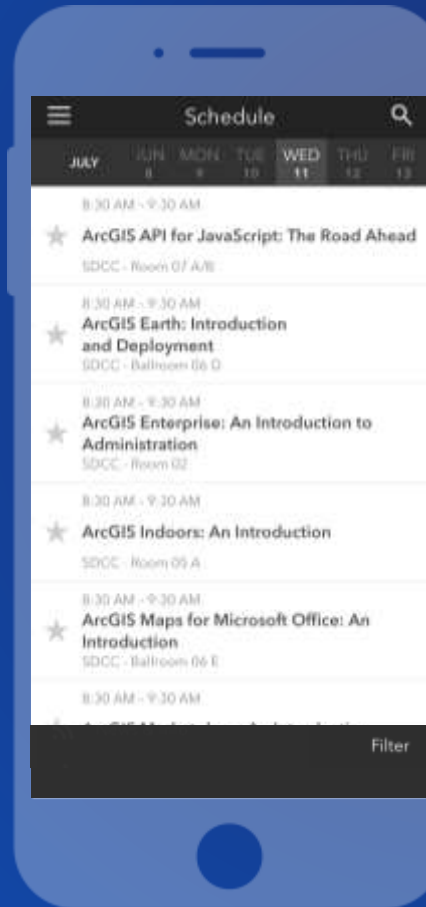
Schedule

JULY SUN 8 MON 9 TUE 10 WED 11 THU 12 FRI 13

8:30 AM - 9:30 AM
ArcGIS API for JavaScript: The Road Ahead
SDCC - Room 07 A/B

8:30 AM - 9:30 AM
ArcGIS Earth: Introduction and Deployment
SDCC - Ballroom 06 D

8:30 AM - 9:30 AM
ArcGIS Enterprise: An Introduction to Administration
SDCC - Room 02

8:30 AM - 9:30 AM
ArcGIS Indoors: An Introduction
SDCC - Room 05 A

8:30 AM - 9:30 AM
ArcGIS Maps for Microsoft Office: An Introduction
SDCC - Ballroom 06 E

8:30 AM - 9:30 AM
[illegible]

Filter